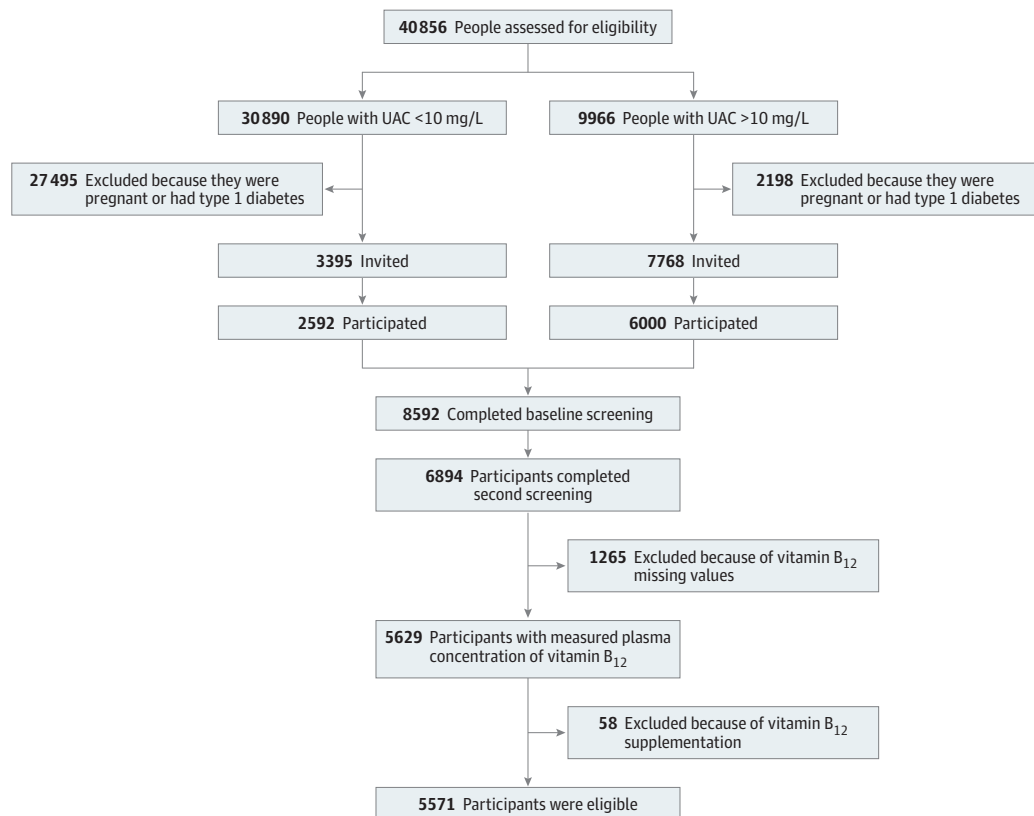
40856 People assessed for eligibility

30890 People with UAC <10 mg/L

9966 People with UAC >10 mg/L

27495 Excluded because they were pregnant or had type 1 diabetes

2198 Excluded because they were pregnant or had type 1 diabetes

3395 Invited

7768 Invited

2592 Participated

6000 Participated

8592 Completed baseline screening

6894 Participants completed second screening

1265 Excluded because of vitamin $B_{12}$ missing values

5629 Participants with measured plasma concentration of vitamin $B_{12}$

58 Excluded because of vitamin $B_{12}$ supplementation

5571 Participants were eligible